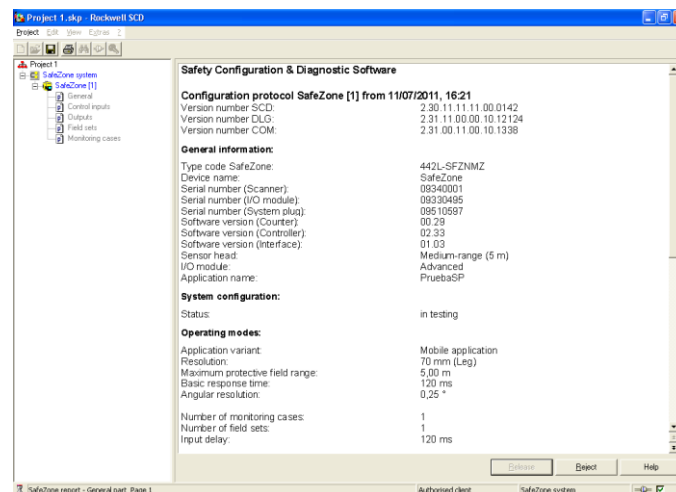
Project 1.skp - Rockwell SCD

Project Edit View Extras ?

Project 1
SafeZone system
SafeZone [1]
General
Control inputs
Outputs
Field sets
Monitoring cases

Safety Configuration & Diagnostic Software

Configuration protocol SafeZone [1] from 11/07/2011, 16:21

| | |
|---|---|
| Version number SCD: | 2.30.11.11.11.00.0142 |
| Version number DLG: | 2.31.11.00.00.10.12124 |
| Version number COM: | 2.31.00.11.00.10.1338 |

General information:

| | |
|---|---|
| Type code SafeZone: | 442L-SFZNMZ |
| Device name: | SafeZone |
| Serial number (Scanner): | 09340001 |
| Serial number (I/O module): | 09330495 |
| Serial number (System plug): | 09510597 |
| Software version (Counter): | 00.29 |
| Software version (Controller): | 02.33 |
| Software version (Interface): | 01.03 |
| Sensor head: | Medium-range (5 m) |
| I/O module: | Advanced |
| Application name: | PruebaSP |

System configuration:

| | |
|---|---|
| Status: | in testing |

Operating modes:

| | |
|---|---|
| Application variant: | Mobile application |
| Resolution: | 70 mm (Leg) |
| Maximum protective field range: | 5,00 m |
| Basic response time: | 120 ms |
| Angular resolution: | 0,25 ° |
| Number of monitoring cases: | 1 |
| Number of field sets: | 1 |
| Input delay: | 120 ms |

Release Reject Help

SafeZone report - General part, Page 1 Authorised client SafeZone system